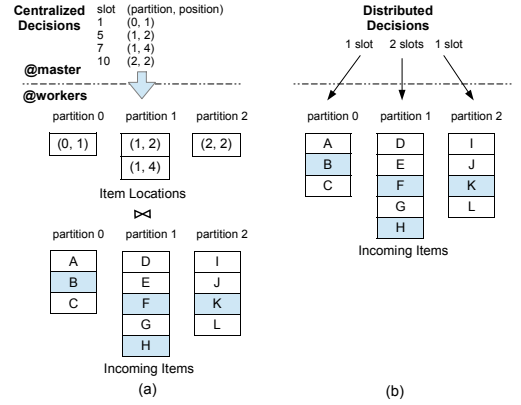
Centralized Decisions

| slot | (partition, position) |
|---|---|
| 1 | (0, 1) |
| 5 | (1, 2) |
| 7 | (1, 4) |
| 10 | (2, 2) |

@master

@workers

partition 0
(0, 1)

partition 1
(1, 2)
(1, 4)

partition 2
(2, 2)

Item Locations

⋈

partition 0
A
B
C

partition 1
D
E
F
G
H

partition 2
I
J
K
L

Incoming Items

(a)

Distributed Decisions

1 slot 2 slots 1 slot

partition 0
A
B
C

partition 1
D
E
F
G
H

partition 2
I
J
K
L

Incoming Items

(b)